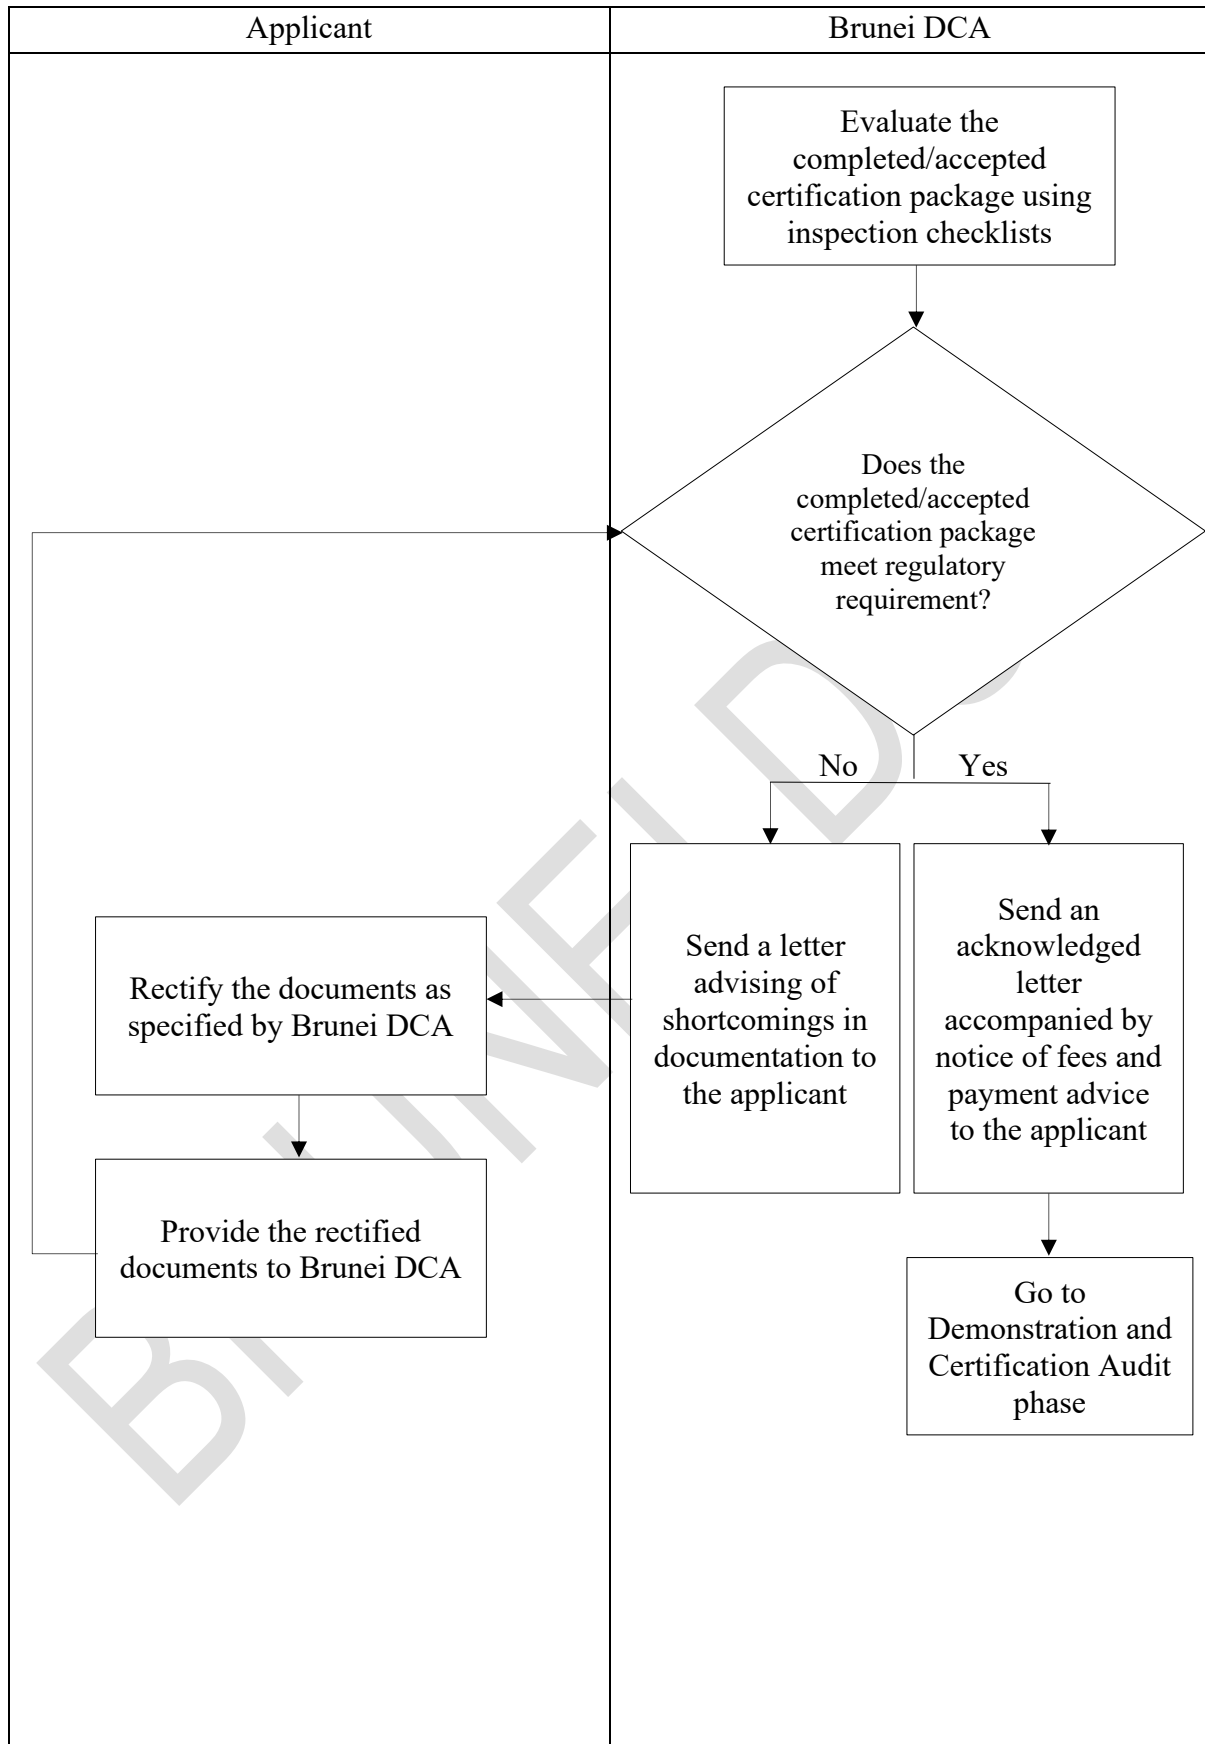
Applicant

Brunei DCA

Evaluate the completed/accepted certification package using inspection checklists

Does the completed/accepted certification package meet regulatory requirement?

No

Yes

Send a letter advising of shortcomings in documentation to the applicant

Send an acknowledged letter accompanied by notice of fees and payment advice to the applicant

Rectify the documents as specified by Brunei DCA

Provide the rectified documents to Brunei DCA

Go to Demonstration and Certification Audit phase

BRUNEI DCA